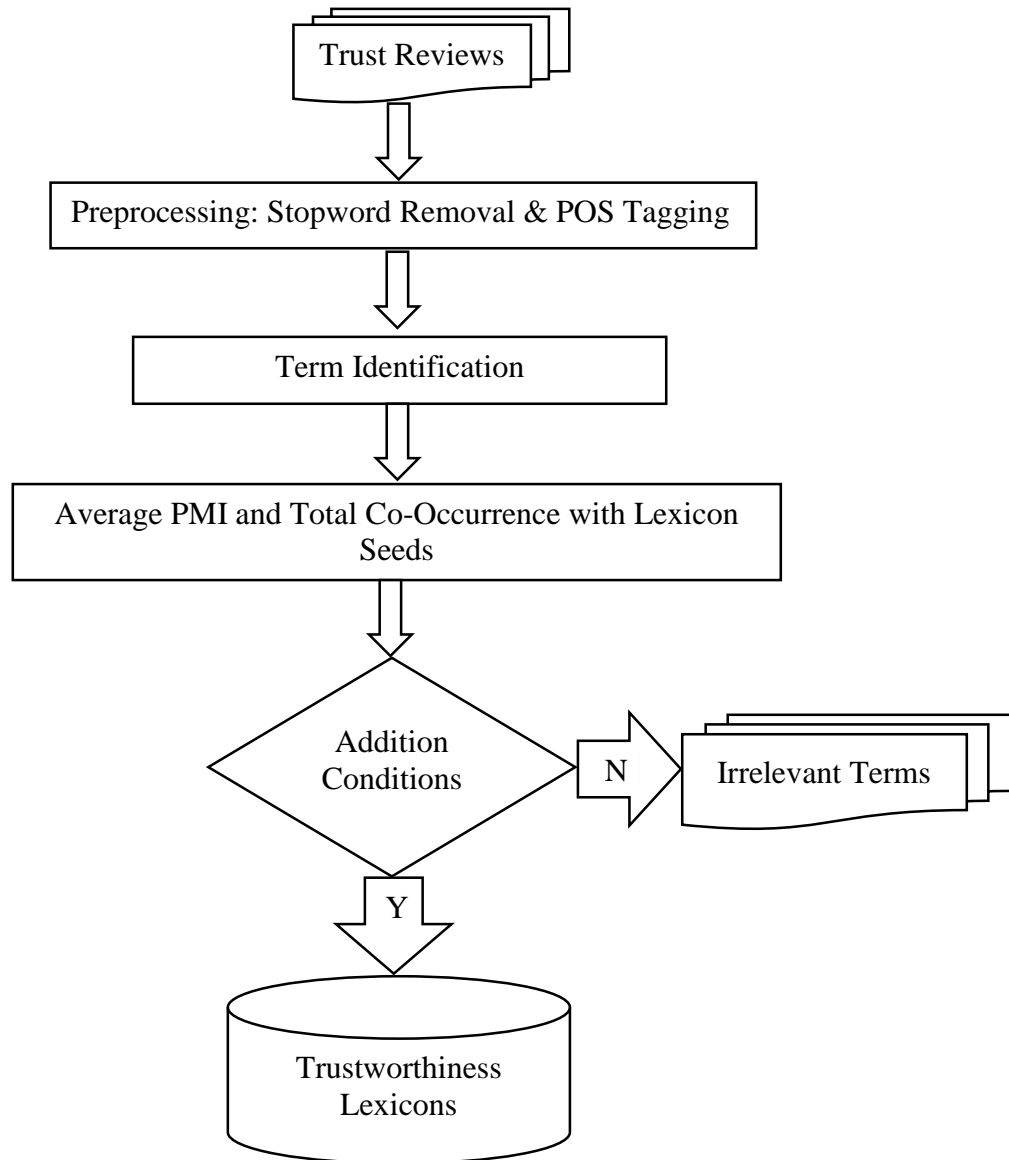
Trust Reviews

Preprocessing: Stopword Removal & POS Tagging

Term Identification

Average PMI and Total Co-Occurrence with Lexicon Seeds

Addition Conditions

N

Irrelevant Terms

Y

Trustworthiness Lexicons